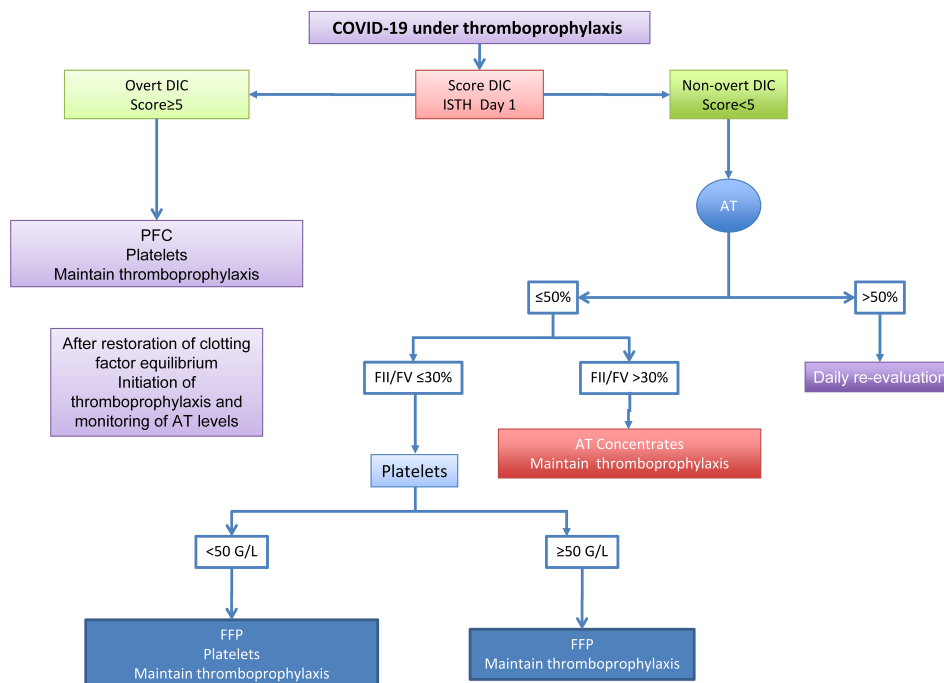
COVID-19 under thromboprophylaxis

Overt DIC
Score≥5

Score DIC
ISTH Day 1

Non-overt DIC
Score<5

PFC
Platelets
Maintain thromboprophylaxis

AT

≤50%

>50%

After restoration of clotting factor equilibrium
Initiation of thromboprophylaxis and monitoring of AT levels

FII/FV ≤30%

FII/FV >30%

Daily re-evaluation

AT Concentrates
Maintain thromboprophylaxis

Platelets

<50 G/L

≥50 G/L

FFP
Platelets
Maintain thromboprophylaxis

FFP
Maintain thromboprophylaxis